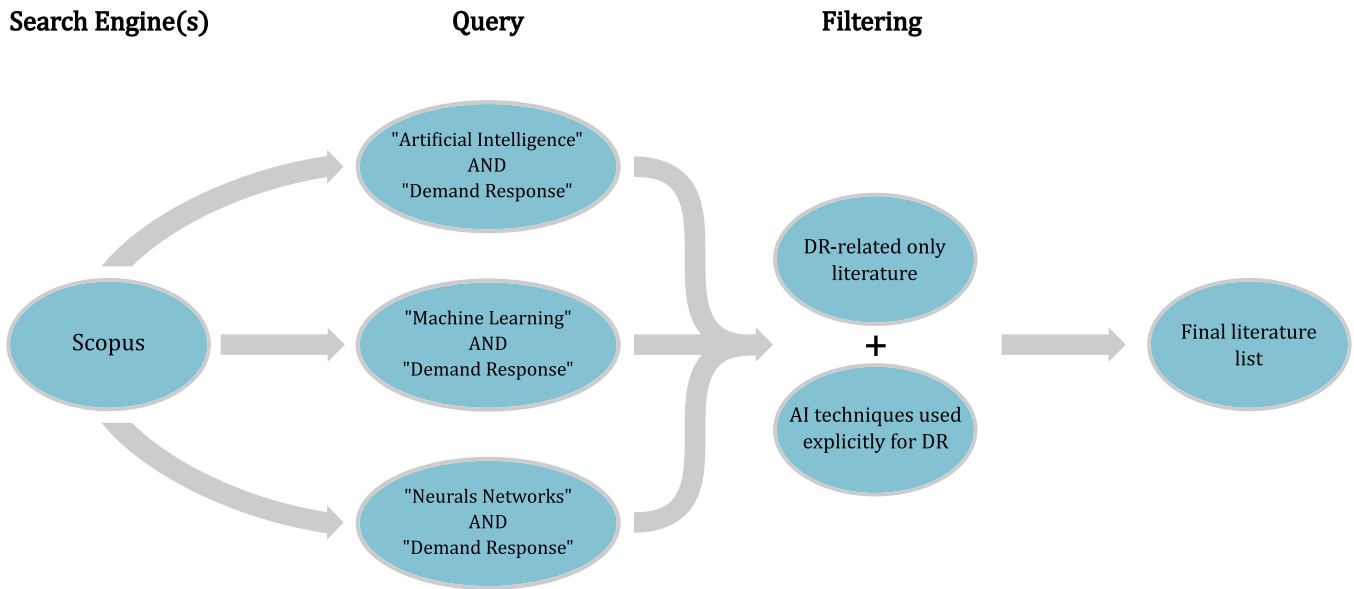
Search Engine(s)

Query

Filtering

Scopus

"Artificial Intelligence" AND "Demand Response"

"Machine Learning" AND "Demand Response"

"Neurals Networks" AND "Demand Response"

DR-related only literature

+

AI techniques used explicitly for DR

Final literature list